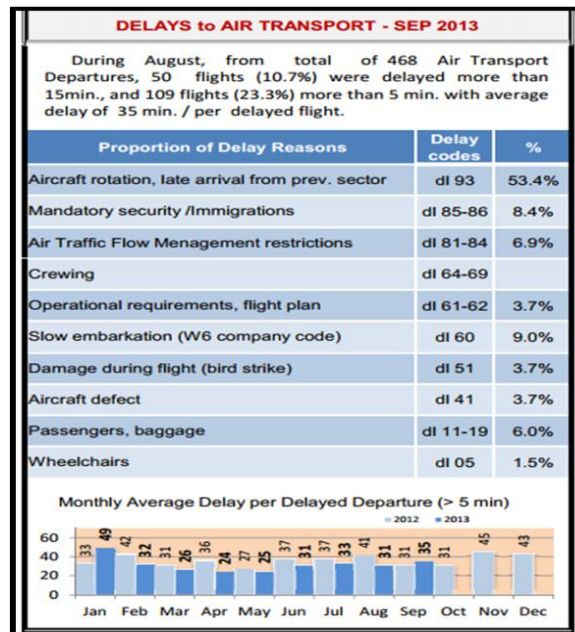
DELAYS to AIR TRANSPORT - SEP 2013

During August, from total of 468 Air Transport Departures, 50 flights (10.7%) were delayed more than 15min., and 109 flights (23.3%) more than 5 min. with average delay of 35 min. / per delayed flight.

| Proportion of Delay Reasons | Delay codes | % |
|---|---|---|
| Aircraft rotation, late arrival from prev. sector | dl 93 | 53.4% |
| Mandatory security /Immigrations | dl 85-86 | 8.4% |
| Air Traffic Flow Menagement restrictions | dl 81-84 | 6.9% |
| Crewing | dl 64-69 | |
| Operational requirements, flight plan | dl 61-62 | 3.7% |
| Slow embarkation (W6 company code) | dl 60 | 9.0% |
| Damage during flight (bird strike) | dl 51 | 3.7% |
| Aircraft defect | dl 41 | 3.7% |
| Passengers, baggage | dl 11-19 | 6.0% |
| Wheelchairs | dl 05 | 1.5% |

Monthly Average Delay per Delayed Departure (> 5 min)

2012 2013

60 40 20 0

33 49 42 32 31 26 36 24 27 25 37 31 37 33 41 31 31 35 31 45 43

Jan Feb Mar Apr May Jun Jul Aug Sep Oct Nov Dec